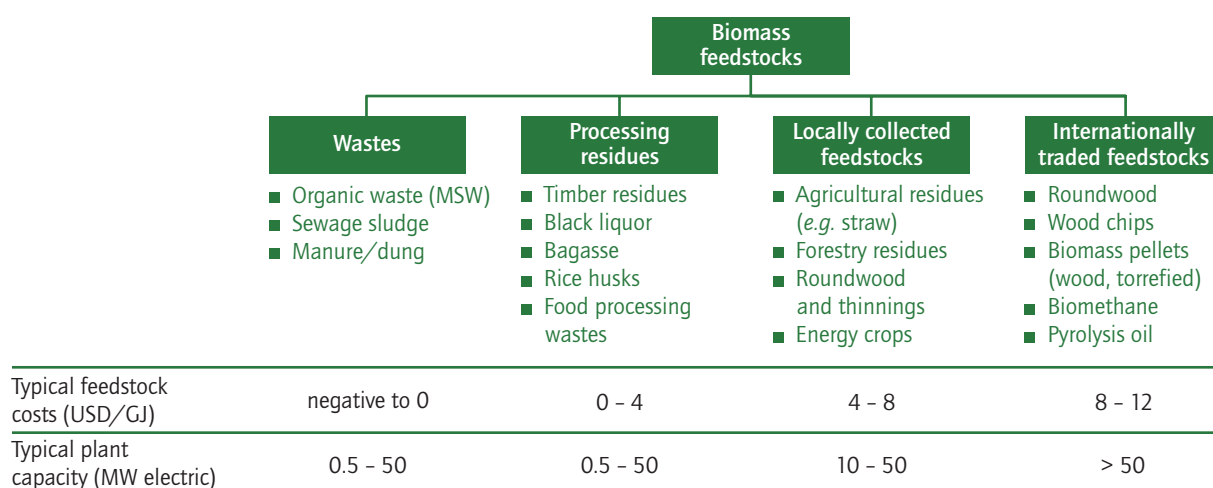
Biomass feedstocks

Wastes
- Organic waste (MSW)
- Sewage sludge
- Manure/dung

Processing residues
- Timber residues
- Black liquor
- Bagasse
- Rice husks
- Food processing wastes

Locally collected feedstocks
- Agricultural residues (*e.g.* straw)
- Forestry residues
- Roundwood and thinnings
- Energy crops

Internationally traded feedstocks
- Roundwood
- Wood chips
- Biomass pellets (wood, torrefied)
- Biomethane
- Pyrolysis oil

| | | | | |
|---|---|---|---|---|
| Typical feedstock costs (USD/GJ) | negative to 0 | 0 – 4 | 4 – 8 | 8 – 12 |
| Typical plant capacity (MW electric) | 0.5 – 50 | 0.5 – 50 | 10 – 50 | > 50 |